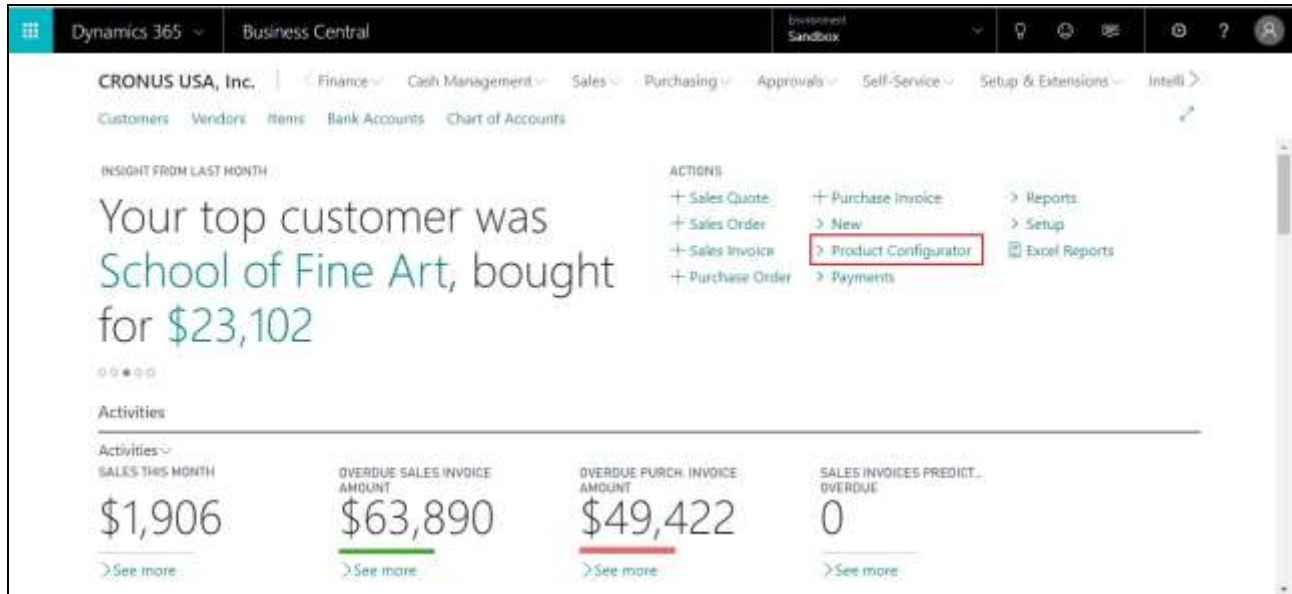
Dynamics 365 ⌄ Business Central

Environment
Sandbox

CRONUS USA, Inc. | Finance ⌄ Cash Management ⌄ Sales ⌄ Purchasing ⌄ Approvals ⌄ Self-Service ⌄ Setup & Extensions ⌄ Intelli >

Customers Vendors Items Bank Accounts Chart of Accounts

INSIGHT FROM LAST MONTH

Your top customer was School of Fine Art, bought for $23,102

ACTIONS

+ Sales Quote
+ Sales Order
+ Sales Invoice
+ Purchase Order

+ Purchase Invoice
> New
> Product Configurator
> Payments

> Reports
> Setup
Excel Reports

Activities

Activities ⌄

SALES THIS MONTH
$1,906
> See more

OVERDUE SALES INVOICE AMOUNT
$63,890
> See more

OVERDUE PURCH. INVOICE AMOUNT
$49,422
> See more

SALES INVOICES PREDICT... OVERDUE
0
> See more